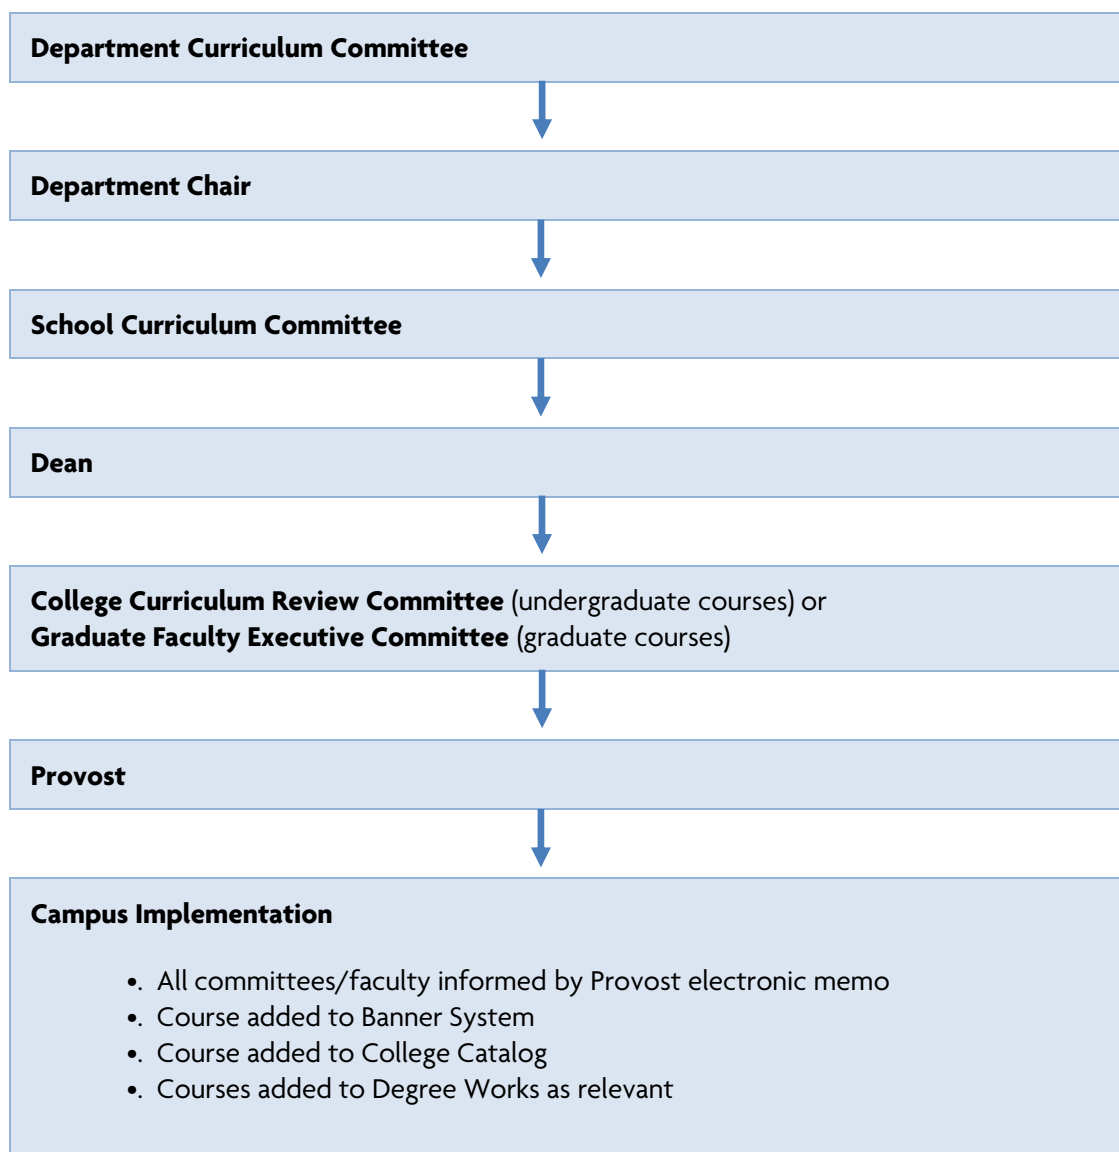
Department Curriculum Committee

Department Chair

School Curriculum Committee

Dean

College Curriculum Review Committee (undergraduate courses) or
Graduate Faculty Executive Committee (graduate courses)

Provost

Campus Implementation

- All committees/faculty informed by Provost electronic memo
- Course added to Banner System
- Course added to College Catalog
- Courses added to Degree Works as relevant